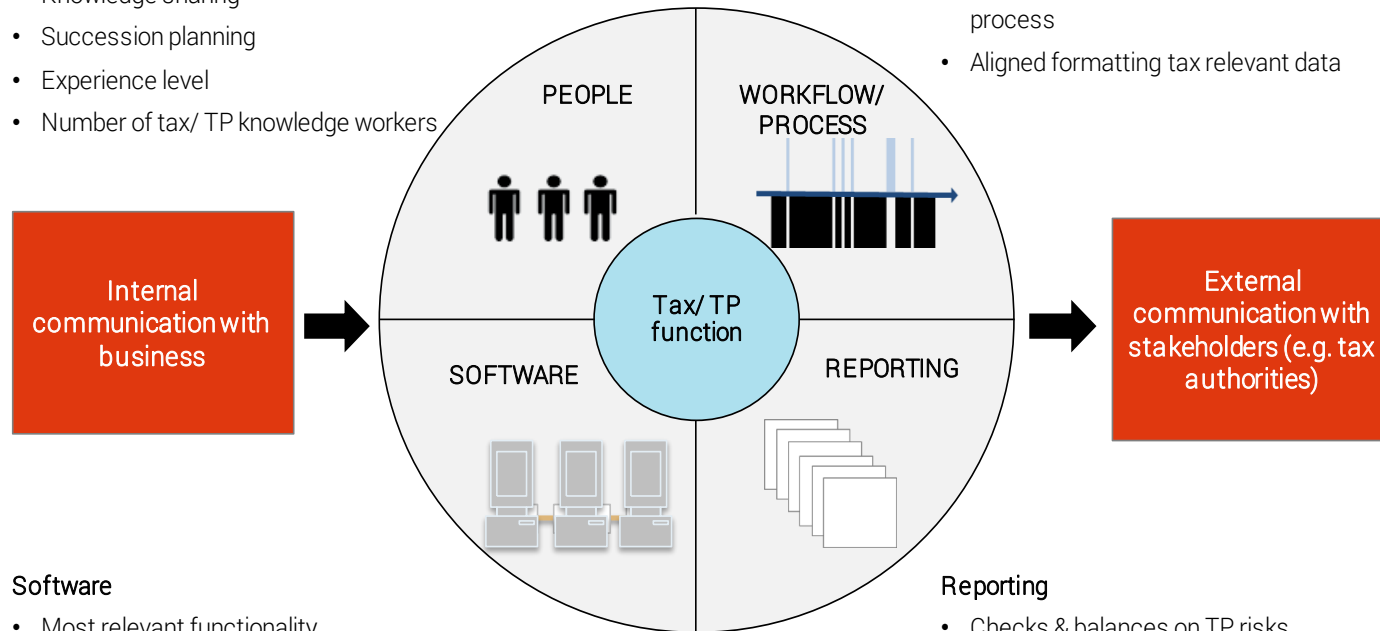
• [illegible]
• Succession planning
• Experience level
• Number of tax/ TP knowledge workers

process
• Aligned formatting tax relevant data

PEOPLE

WORKFLOW/ PROCESS

Internal communication with business

Tax/ TP function

External communication with stakeholders (e.g. tax authorities)

SOFTWARE

REPORTING

Software
• Most relevant functionality

Reporting
• Checks & balances on TP risks